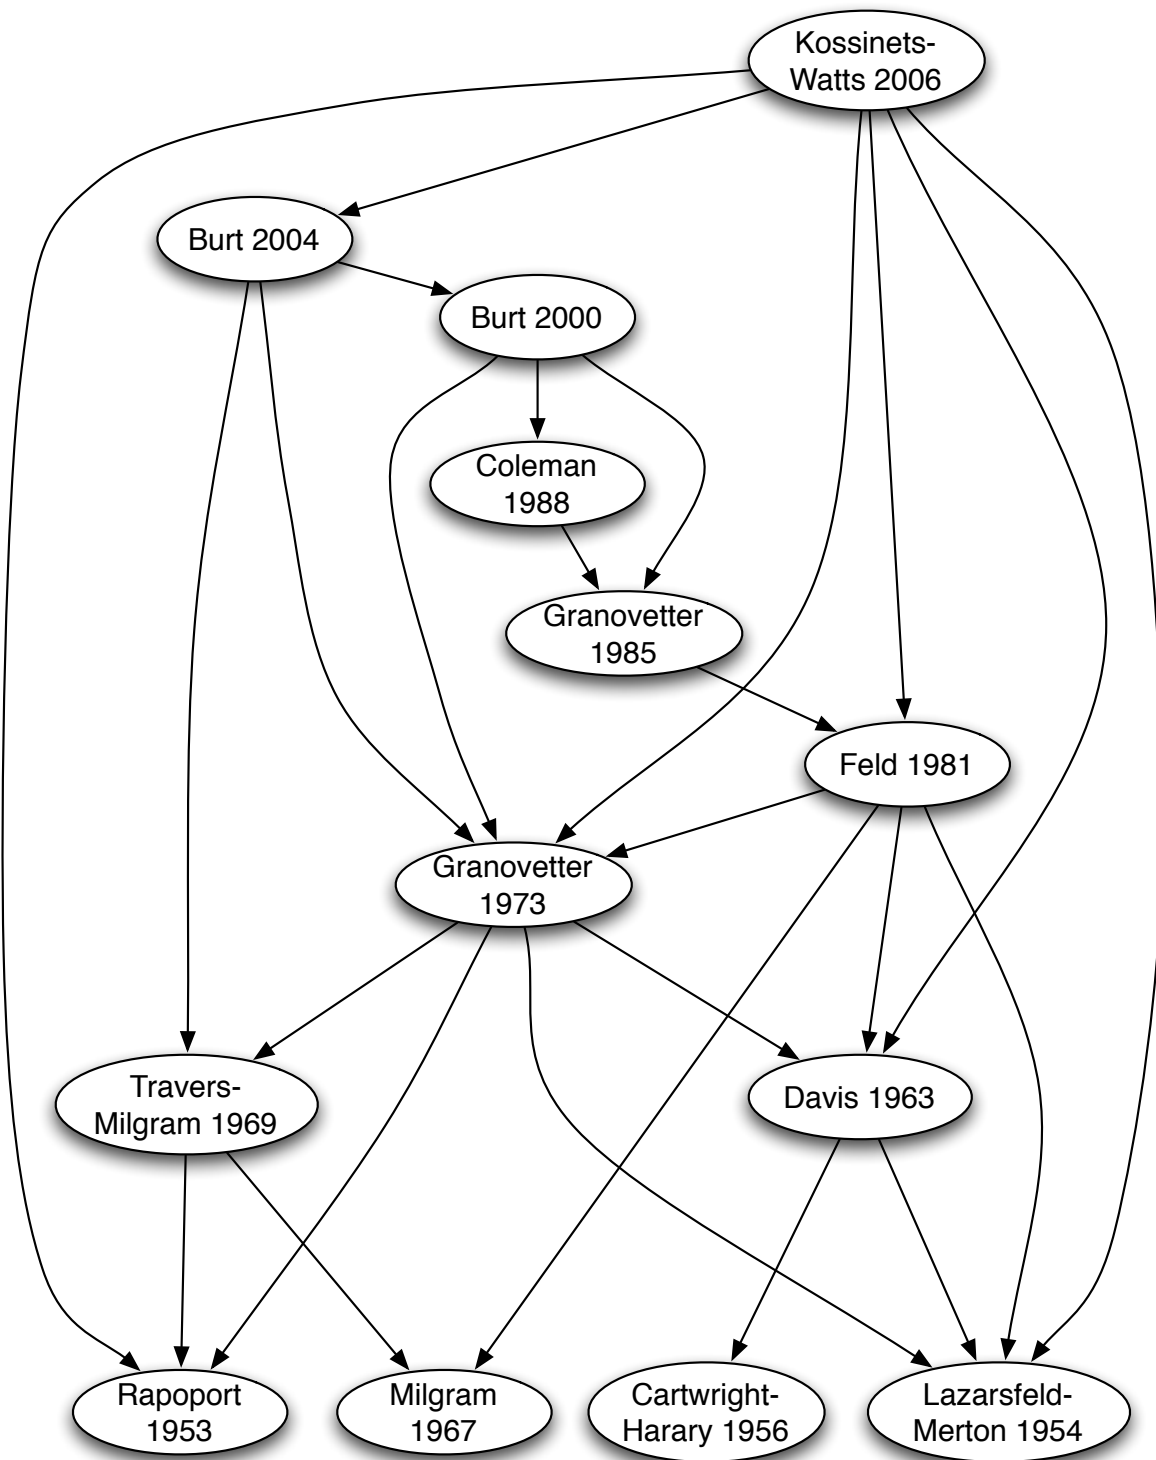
Kossinets-Watts 2006

Burt 2004

Burt 2000

Coleman 1988

Granovetter 1985

Feld 1981

Granovetter 1973

Travers-Milgram 1969

Davis 1963

Rapoport 1953

Milgram 1967

Cartwright-Harary 1956

Lazarsfeld-Merton 1954